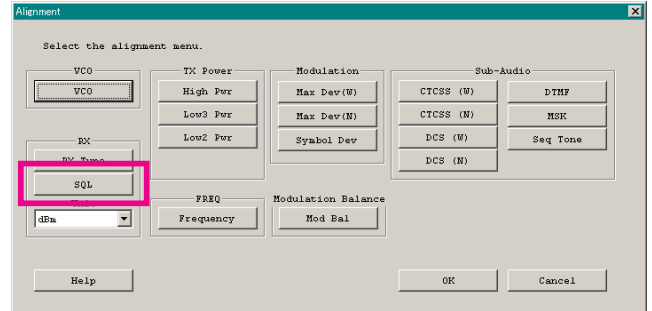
Alignment

Select the alignment menu.

VCO
VCO

TX Power
High Pwr
Low3 Pwr
Low2 Pwr

Modulation
Max Dev(W)
Max Dev(N)
Symbol Dev

Sub-Audio
CTCSS (W)
DTMF
CTCSS (N)
MSK
DCS (W)
Seq Tone
DCS (N)

RX
RX Tune
SQL
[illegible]
dBm

FREQ
Frequency

Modulation Balance
Mod Bal

Help
OK
Cancel